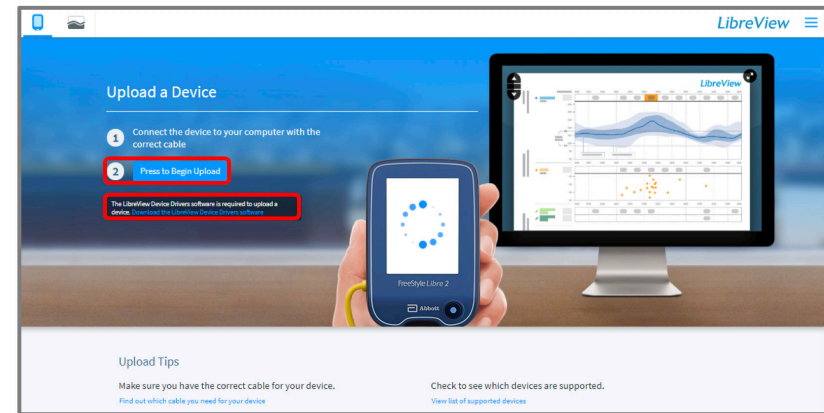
LibreView

Upload a Device

1 Connect the device to your computer with the correct cable

2 Press to Begin Upload

The LibreView Device Drivers software is required to upload a device. Download the LibreView Device Drivers software

LibreView

FreeStyle Libre 2

Abbott

Upload Tips

Make sure you have the correct cable for your device.

Find out which cable you need for your device

Check to see which devices are supported.

View list of supported devices